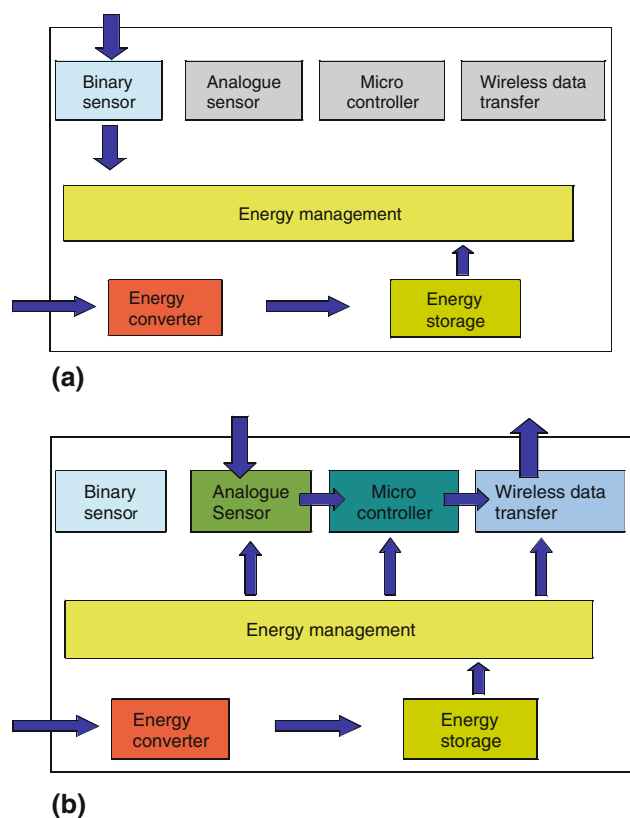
Binary sensor

Analogue sensor

Micro controller

Wireless data transfer

Energy management

Energy converter

Energy storage

(a)

Binary sensor

Analogue Sensor

Micro controller

Wireless data transfer

Energy management

Energy converter

Energy storage

(b)